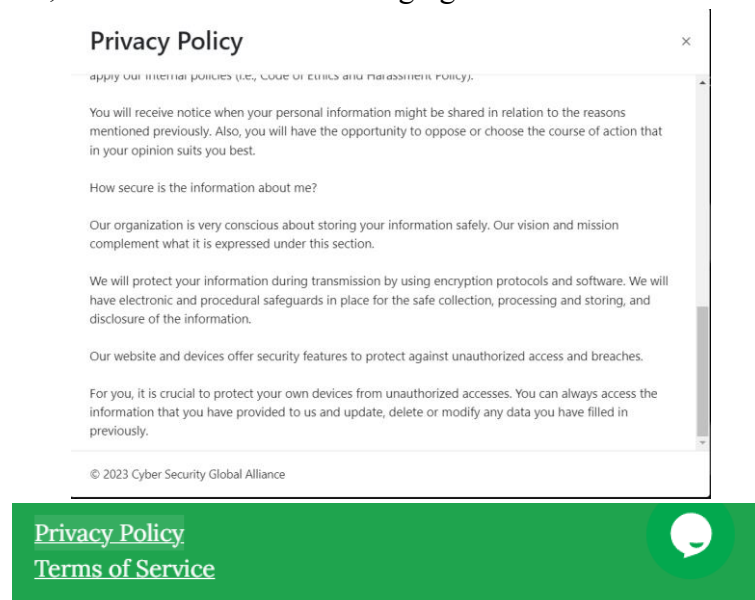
Privacy Policy ×

apply our internal policies (i.e., Code of Ethics and Harassment Policy).

You will receive notice when your personal information might be shared in relation to the reasons mentioned previously. Also, you will have the opportunity to oppose or choose the course of action that in your opinion suits you best.

How secure is the information about me?

Our organization is very conscious about storing your information safely. Our vision and mission complement what it is expressed under this section.

We will protect your information during transmission by using encryption protocols and software. We will have electronic and procedural safeguards in place for the safe collection, processing and storing, and disclosure of the information.

Our website and devices offer security features to protect against unauthorized access and breaches.

For you, it is crucial to protect your own devices from unauthorized accesses. You can always access the information that you have provided to us and update, delete or modify any data you have filled in previously.

© 2023 Cyber Security Global Alliance

Privacy Policy
Terms of Service